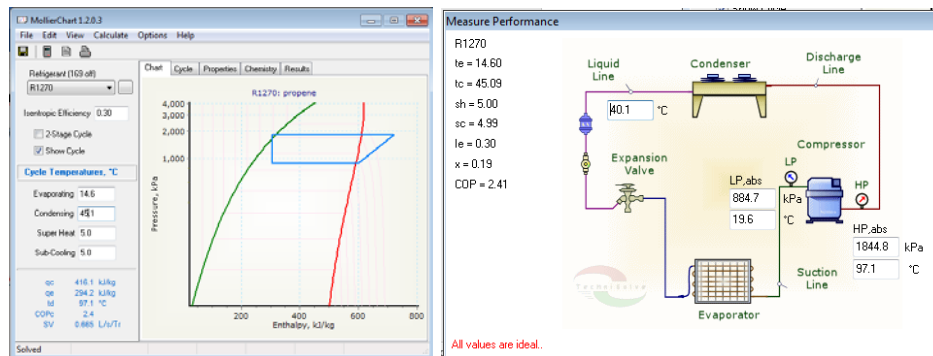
MollierChart 1.2.0.3
File Edit View Calculate Options Help
Refrigerant (169 off)
R1270
Isentropic Efficiency 0.30
2-Stage Cycle
Show Cycle
Cycle Temperatures, °C
Evaporating 14.6
Condensing 45.1
Super Heat 5.0
Sub-Cooling 5.0
qc 416.1 kJ/kg
qe 294.2 kJ/kg
td 97.1 °C
COPc 2.4
SV 0.665 L/s/Tr
Solved

Chart Cycle Properties Chemistry Results
R1270: propene
4,000
3,000
2,000
1,000
Pressure, kPa
200 400 600 800
Enthalpy, kJ/kg

Measure Performance
R1270
te = 14.60
tc = 45.09
sh = 5.00
sc = 4.99
ie = 0.30
x = 0.19
COP = 2.41
Liquid Line
Condenser
Discharge Line
40.1 °C
Compressor
Expansion Valve
LP
LP,abs
884.7 kPa
19.6 °C
HP
HP,abs
1844.8 kPa
97.1 °C
Suction Line
Evaporator
All values are ideal..